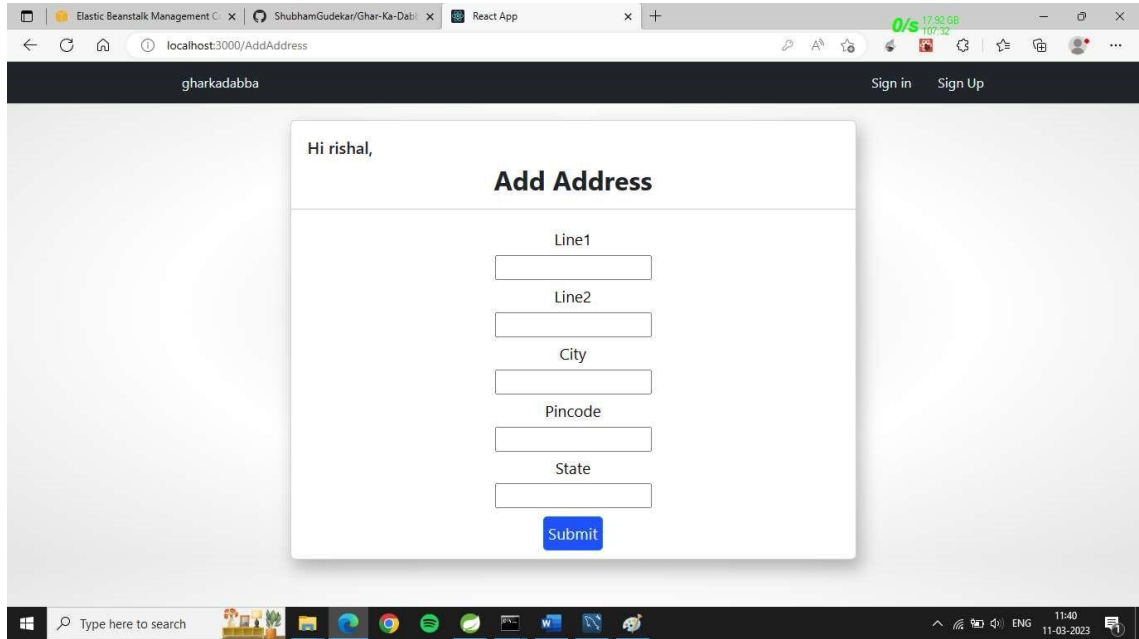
Elastic Beanstalk Management C × | ShubhamGudekar/Ghar-Ka-Dab × | React App × +

0/s 17.92 GB 107.32

localhost:3000/AddAddress

gharkadabba

Sign in Sign Up

Hi rishal,

Add Address

Line1

Line2

City

Pincode

State

Submit

Type here to search

ENG 11:40 11-03-2023